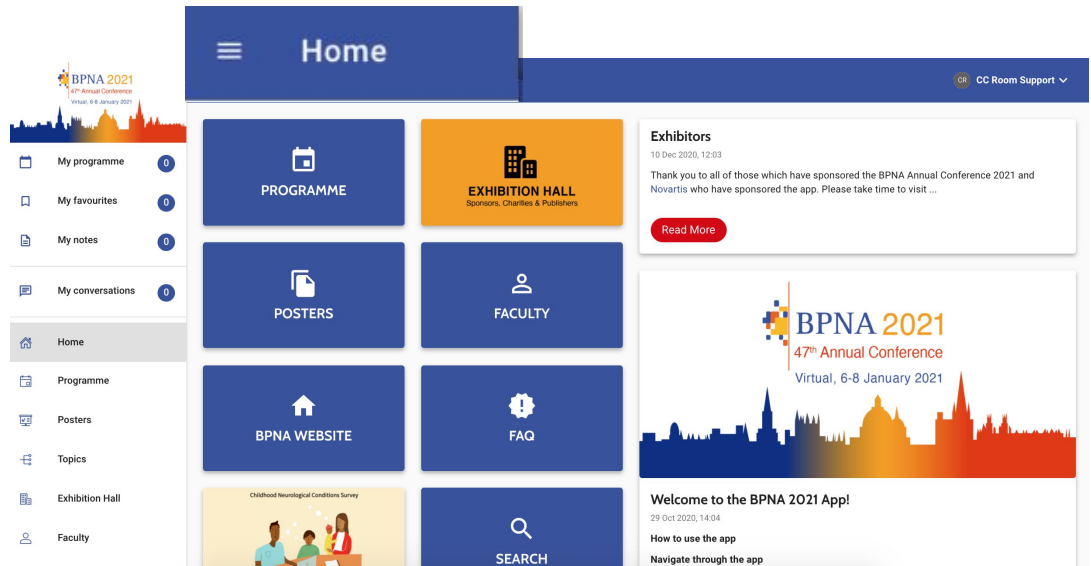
BPNA 2021
47th Annual Conference
Virtual, 6-8 January 2021

My programme 0
My favourites 0
My notes 0
My conversations 0
Home
Programme
Posters
Topics
Exhibition Hall
Faculty

Home

CR CC Room Support

PROGRAMME

EXHIBITION HALL
Sponsors, Charities & Publishers

POSTERS

FACULTY

BPNA WEBSITE

FAQ

Childhood Neurological Conditions Survey

SEARCH

Exhibitors
10 Dec 2020, 12:03
Thank you to all of those which have sponsored the BPNA Annual Conference 2021 and Novartis who have sponsored the app. Please take time to visit ...

Read More

BPNA 2021
47th Annual Conference
Virtual, 6-8 January 2021

Welcome to the BPNA 2021 App!
29 Oct 2020, 14:04
How to use the app
Navigate through the app